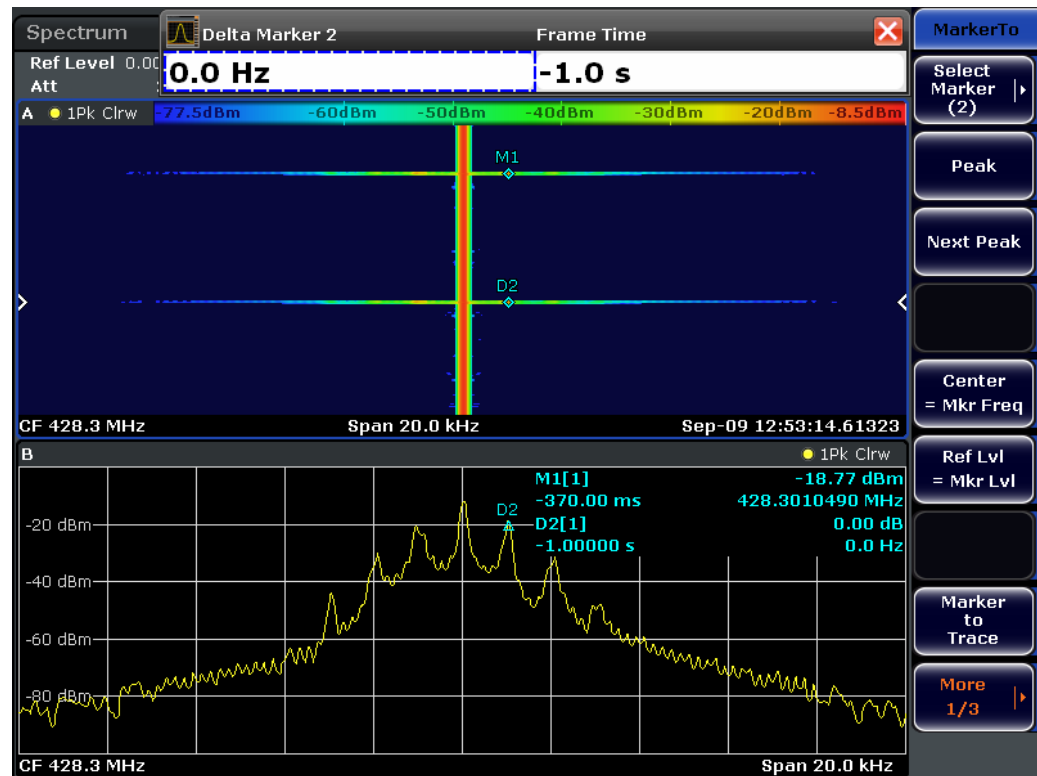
Spectrum
Delta Marker 2
Frame Time
Ref Level 0.0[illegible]
Att
0.0 Hz
-1.0 s
MarkerTo
Select Marker (2)
Peak
Next Peak
Center = Mkr Freq
Ref Lvl = Mkr Lvl
Marker to Trace
More 1/3

A ● 1Pk Clrw
-77.5dBm -60dBm -50dBm -40dBm -30dBm -20dBm -8.5dBm
M1
D2
CF 428.3 MHz
Span 20.0 kHz
Sep-09 12:53:14.61323

B
● 1Pk Clrw
M1[1] -18.77 dBm
-370.00 ms 428.3010490 MHz
D2[1] 0.00 dB
-1.00000 s 0.0 Hz
D2
-20 dBm
-40 dBm
-60 dBm
-80 dBm
CF 428.3 MHz
Span 20.0 kHz